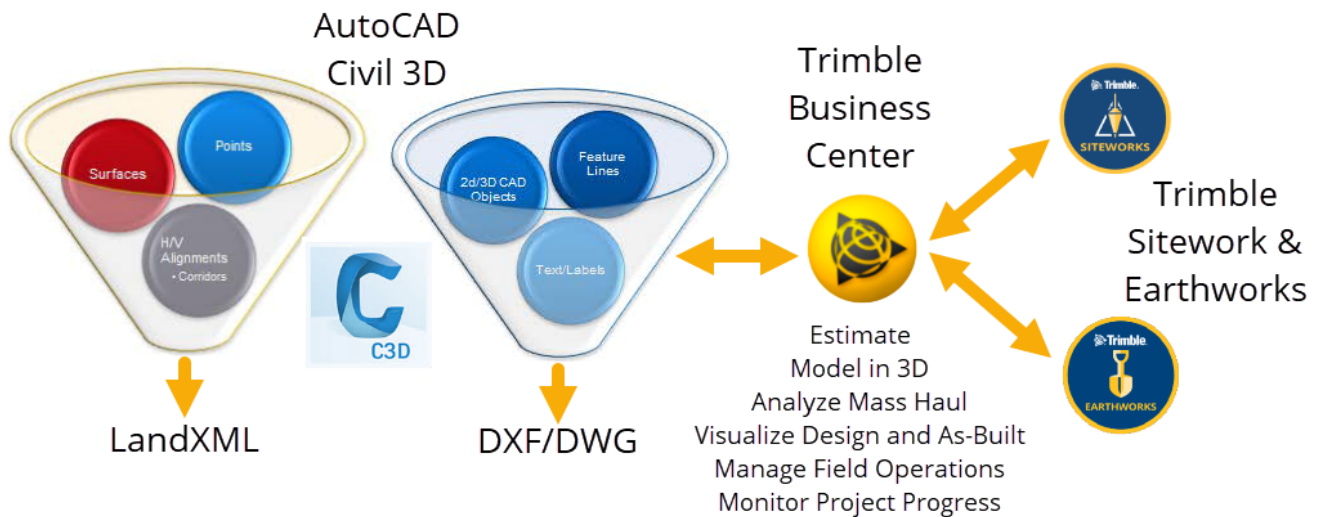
AutoCAD Civil 3D

Surfaces

Points

H/V Alignments
• Corridors

C3D

2d/3D CAD Objects

Feature Lines

Text/Labels

LandXML

DXF/DWG

Trimble Business Center

Estimate
Model in 3D
Analyze Mass Haul
Visualize Design and As-Built
Manage Field Operations
Monitor Project Progress

Trimble
SITEWORKS

Trimble
EARTHWORKS

Trimble Sitework & Earthworks